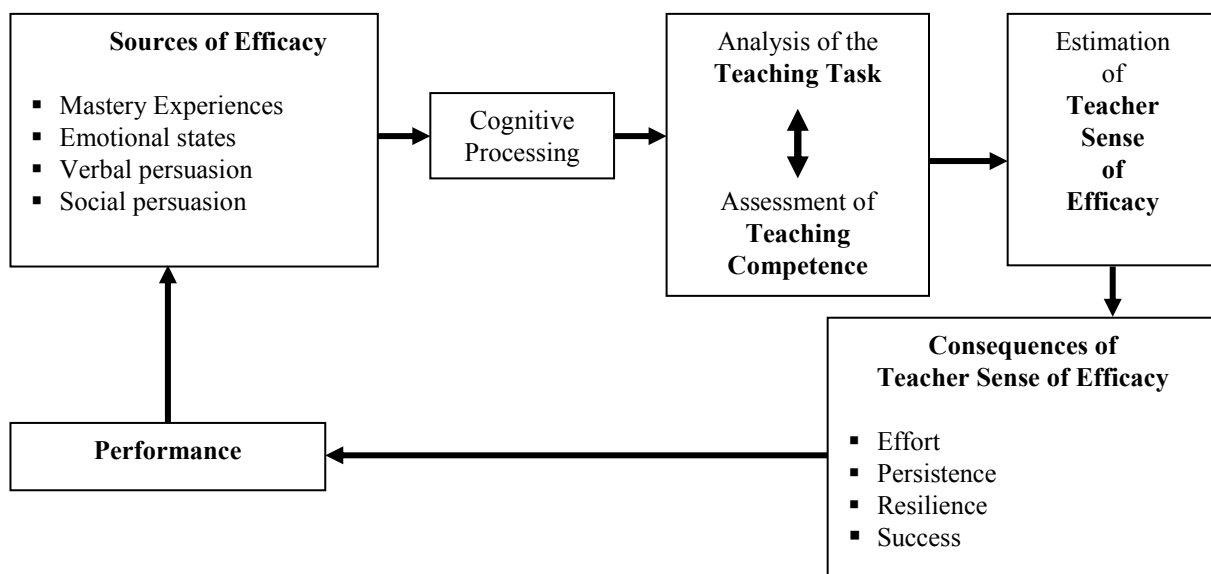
Sources of Efficacy

- Mastery Experiences
- Emotional states
- Verbal persuasion
- Social persuasion

Cognitive Processing

Analysis of the Teaching Task

Assessment of Teaching Competence

Estimation of Teacher Sense of Efficacy

Consequences of Teacher Sense of Efficacy

- Effort
- Persistence
- Resilience
- Success

Performance